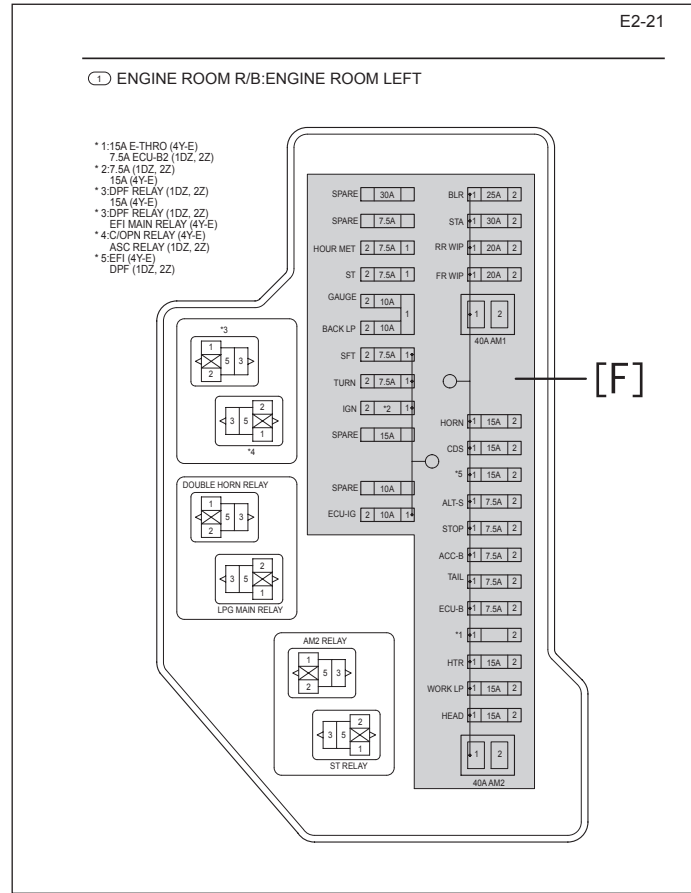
E2-21

1 ENGINE ROOM R/B:ENGINE ROOM LEFT

* 1:15A E-THRO (4Y-E)
7.5A ECU-B2 (1DZ, 2Z)
* 2:7.5A (1DZ, 2Z)
15A (4Y-E)
* 3:DPF RELAY (1DZ, 2Z)
15A (4Y-E)
* 3:DPF RELAY (1DZ, 2Z)
EFI MAIN RELAY (4Y-E)
* 4:C/OPN RELAY (4Y-E)
ASC RELAY (1DZ, 2Z)
* 5:EFI (4Y-E)
DPF (1DZ, 2Z)

*3
1 5 3 2

3 5 2 1
*4

DOUBLE HORN RELAY
1 5 3 2

3 5 2 1
LPG MAIN RELAY

AM2 RELAY
1 5 3 2

3 5 2 1
ST RELAY

SPARE 30A
SPARE 7.5A
HOUR MET 2 7.5A 1
ST 2 7.5A 1
GAUGE 2 10A 1
BACK LP 2 10A
SFT 2 7.5A 1
TURN 2 7.5A 1
IGN 2 *2 1
SPARE 15A
SPARE 10A
ECU-IG 2 10A 1

BLR 1 25A 2
STA 1 30A 2
RR WIP 1 20A 2
FR WIP 1 20A 2
1 2
40A AM1

[F]

HORN 1 15A 2
CDS 1 15A 2
*5 1 15A 2
ALT-S 1 7.5A 2
STOP 1 7.5A 2
ACC-B 1 7.5A 2
TAIL 1 7.5A 2
ECU-B 1 7.5A 2
*1 1 2
HTR 1 15A 2
WORK LP 1 15A 2
HEAD 1 15A 2
1 2
40A AM2